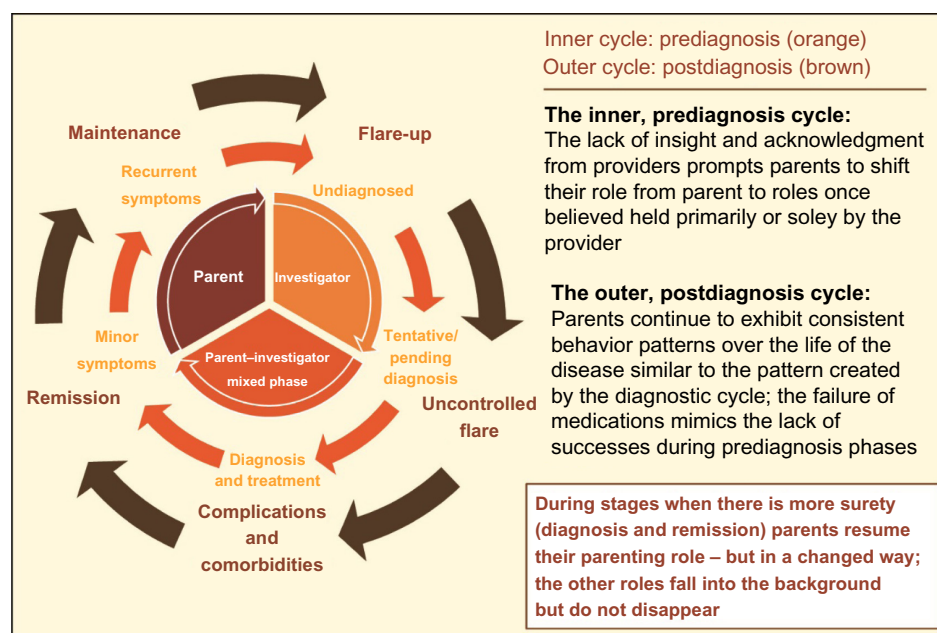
Maintenance

Flare-up

Recurrent symptoms

Undiagnosed

Parent

Investigator

Parent–investigator mixed phase

Minor symptoms

Tentative/ pending diagnosis

Remission

Uncontrolled flare

Diagnosis and treatment

Complications and comorbidities

Inner cycle: prediagnosis (orange)
Outer cycle: postdiagnosis (brown)

**The inner, prediagnosis cycle:**
The lack of insight and acknowledgment from providers prompts parents to shift their role from parent to roles once believed held primarily or soley by the provider

**The outer, postdiagnosis cycle:**
Parents continue to exhibit consistent behavior patterns over the life of the disease similar to the pattern created by the diagnostic cycle; the failure of medications mimics the lack of successes during prediagnosis phases

During stages when there is more surety (diagnosis and remission) parents resume their parenting role – but in a changed way; the other roles fall into the background but do not disappear